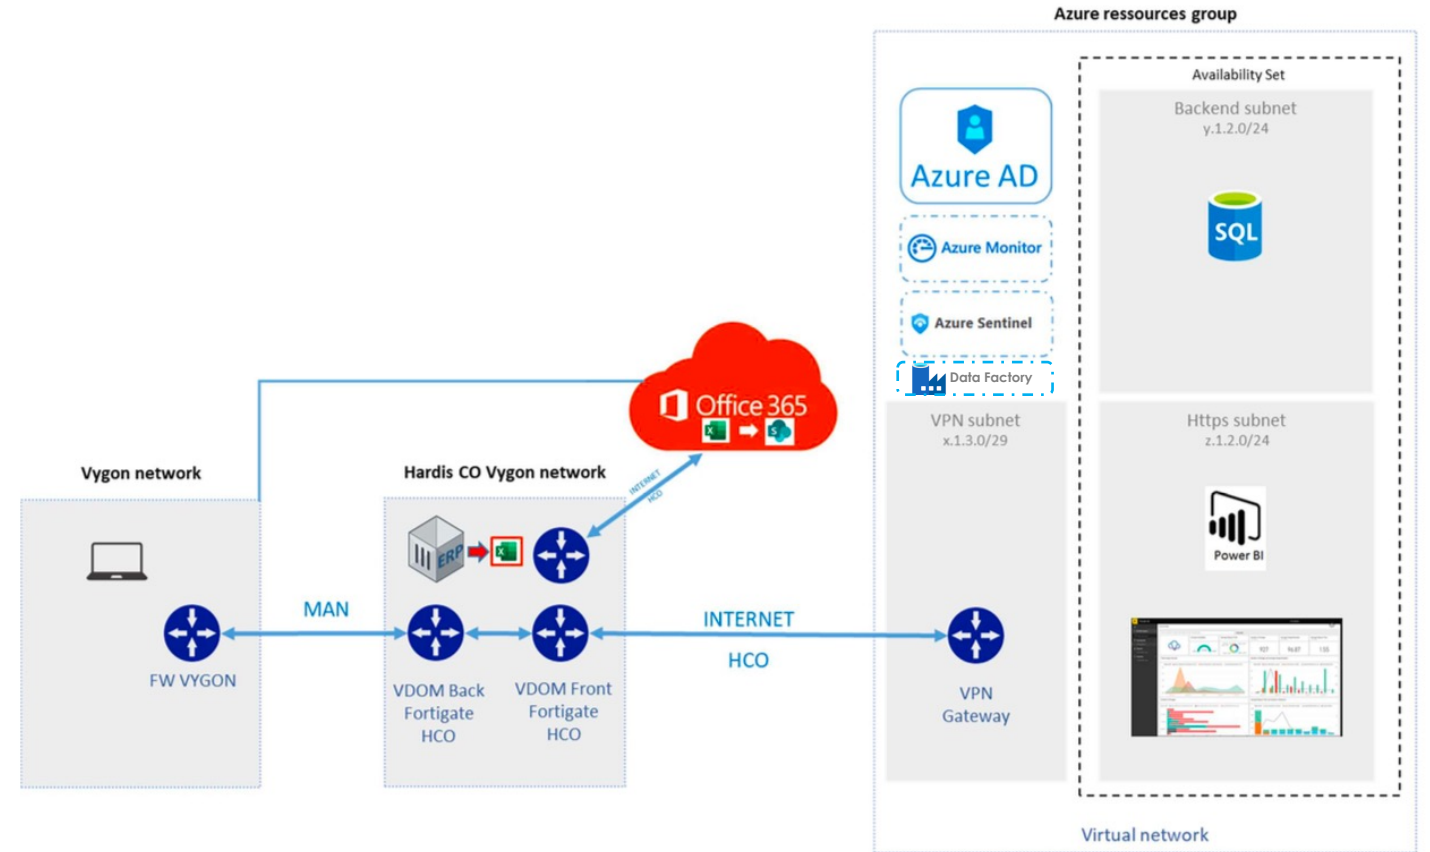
Azure ressources group

Availability Set

Azure AD

Azure Monitor

Azure Sentinel

Data Factory

Backend subnet
y.1.2.0/24

SQL

VPN subnet
x.1.3.0/29

Https subnet
z.1.2.0/24

Power BI

Office 365

Vygon network

Hardis CO Vygon network

INTERNET
HCO

ERP

MAN

INTERNET

HCO

FW VYGON

VDOM Back
Fortigate
HCO

VDOM Front
Fortigate
HCO

VPN
Gateway

Virtual network